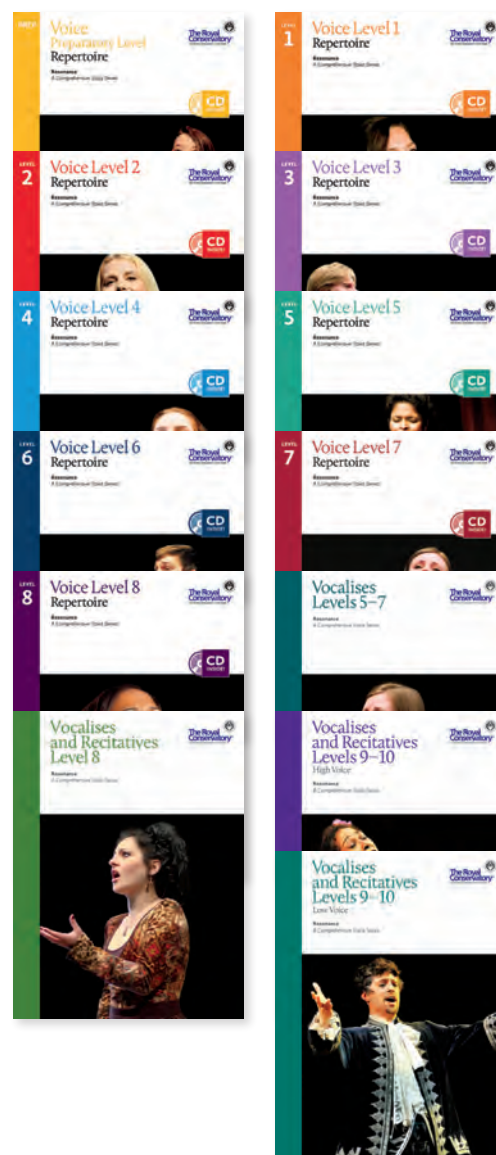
PREP

Voice Preparatory Level Repertoire

Resonance
A Comprehensive Voice Series

The Royal Conservatory

CD

LEVEL 1

Voice Level 1 Repertoire

Resonance
A Comprehensive Voice Series

The Royal Conservatory

CD

LEVEL 2

Voice Level 2 Repertoire

Resonance
A Comprehensive Voice Series

The Royal Conservatory

CD

LEVEL 3

Voice Level 3 Repertoire

Resonance
A Comprehensive Voice Series

The Royal Conservatory

CD

LEVEL 4

Voice Level 4 Repertoire

Resonance
A Comprehensive Voice Series

The Royal Conservatory

CD

LEVEL 5

Voice Level 5 Repertoire

Resonance
A Comprehensive Voice Series

The Royal Conservatory

CD

LEVEL 6

Voice Level 6 Repertoire

Resonance
A Comprehensive Voice Series

The Royal Conservatory

CD

LEVEL 7

Voice Level 7 Repertoire

Resonance
A Comprehensive Voice Series

The Royal Conservatory

CD

LEVEL 8

Voice Level 8 Repertoire

Resonance
A Comprehensive Voice Series

The Royal Conservatory

CD

Vocalises Levels 5–7

Resonance
A Comprehensive Voice Series

The Royal Conservatory

Vocalises and Recitatives Level 8

Resonance
A Comprehensive Voice Series

The Royal Conservatory

Vocalises and Recitatives Levels 9–10
High Voice

Resonance
A Comprehensive Voice Series

The Royal Conservatory

Vocalises and Recitatives Levels 9–10
Low Voice

Resonance
A Comprehensive Voice Series

The Royal Conservatory